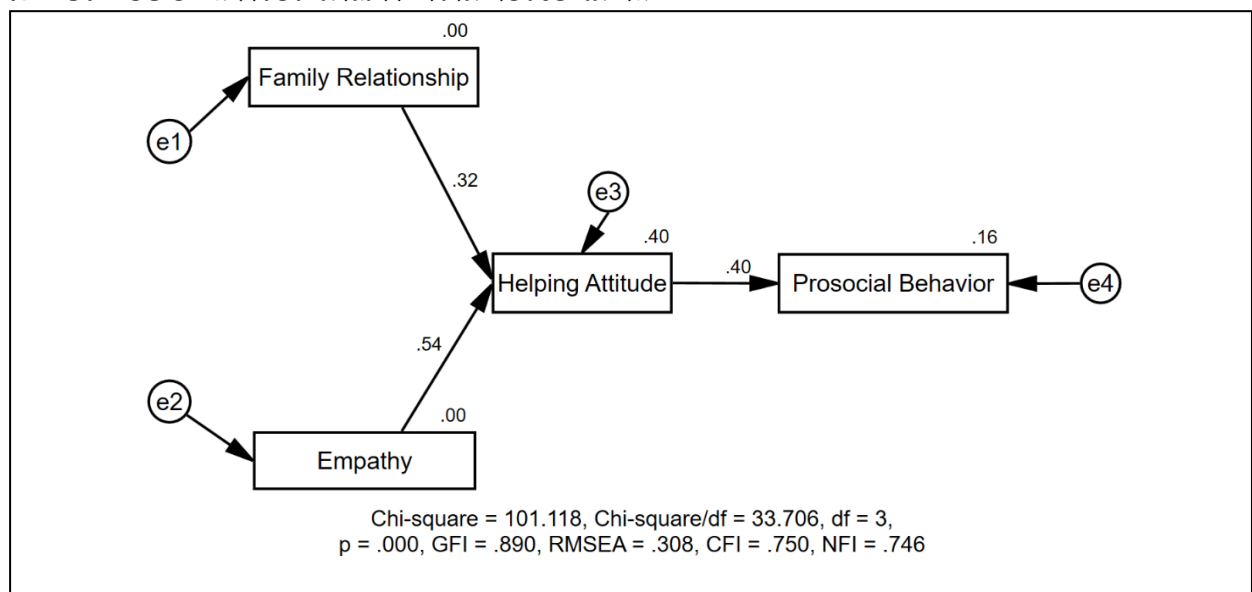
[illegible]

.00
Family Relationship

e1

.32

e3

.40
Helping Attitude

.40

.16
Prosocial Behavior

e4

.54

e2

.00
Empathy

Chi-square = 101.118, Chi-square/df = 33.706, df = 3, p = .000, GFI = .890, RMSEA = .308, CFI = .750, NFI = .746